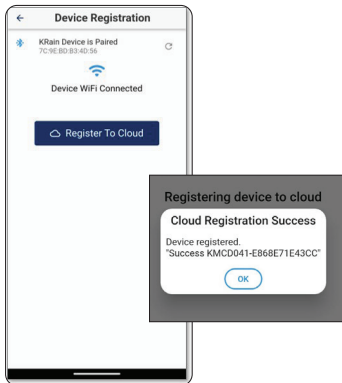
Device Registration

KRain Device is Paired
7C:9E:BD:83:4D:56

Device WiFi Connected

Register To Cloud

Registering device to cloud

Cloud Registration Success

Device registered.
"Success KMCD041-E868E71E43CC"

OK